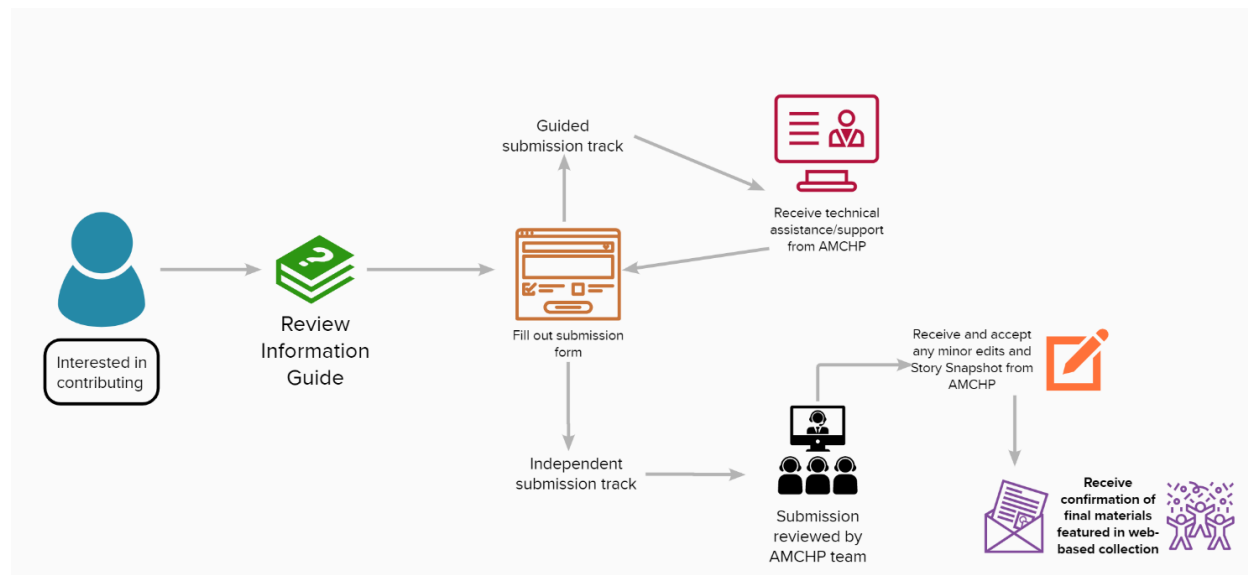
Interested in contributing

Review Information Guide

Guided submission track

Receive technical assistance/support from AMCHP

Fill out submission form

Independent submission track

Submission reviewed by AMCHP team

Receive and accept any minor edits and Story Snapshot from AMCHP

Receive confirmation of final materials featured in web-based collection